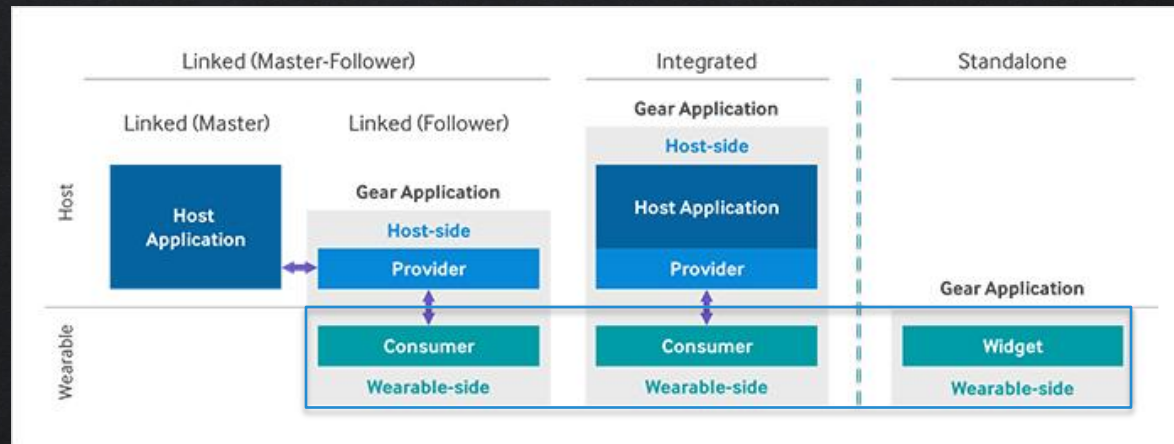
Linked (Master-Follower)

Integrated

Standalone

Linked (Master)

Linked (Follower)

Gear Application

Host-side

Host Application

Provider

Host

Host Application

Gear Application

Host-side

Provider

Gear Application

Wearable

Consumer

Wearable-side

Consumer

Wearable-side

Widget

Wearable-side